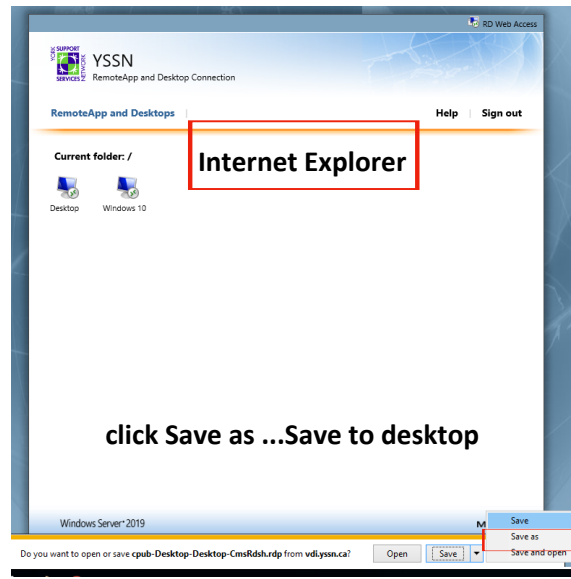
RD Web Access

YORK SUPPORT SERVICES NETWORK

YSSN
RemoteApp and Desktop Connection

RemoteApp and Desktops

Help | Sign out

Current folder: /

Internet Explorer

Desktop

Windows 10

click Save as ...Save to desktop

Windows Server 2019

M

Save
Save as
Save and open

Do you want to open or save **cpub-Desktop-Desktop-CmsRdsh.rdp** from **vdi.yssn.ca**?

Open

Save